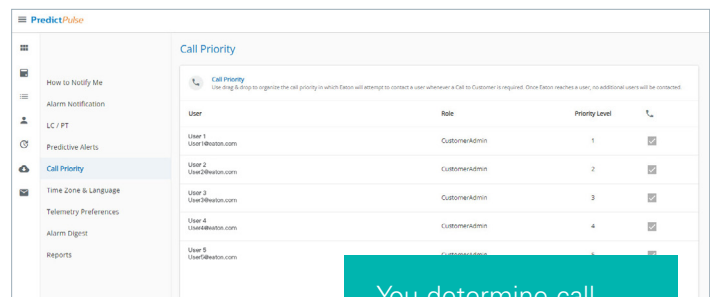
PredictPulse

How to Notify Me
Alarm Notification
LC / PT
Predictive Alerts
Call Priority
Time Zone & Language
Telemetry Preferences
Alarm Digest
Reports

Call Priority

Call Priority
Use drag & drop to organize the call priority in which Eaton will attempt to contact a user whenever a Call to Customer is required. Once Eaton reaches a user, no additional users will be contacted.

| User | Role | Priority Level |
|---|---|---|
| User 1 User1@eaton.com | CustomerAdmin | 1 |
| User 2 User2@eaton.com | CustomerAdmin | 2 |
| User 3 User3@eaton.com | CustomerAdmin | 3 |
| User 4 User4@eaton.com | CustomerAdmin | 4 |
| User 5 User5@eaton.com | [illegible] | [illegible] |

You determine call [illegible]